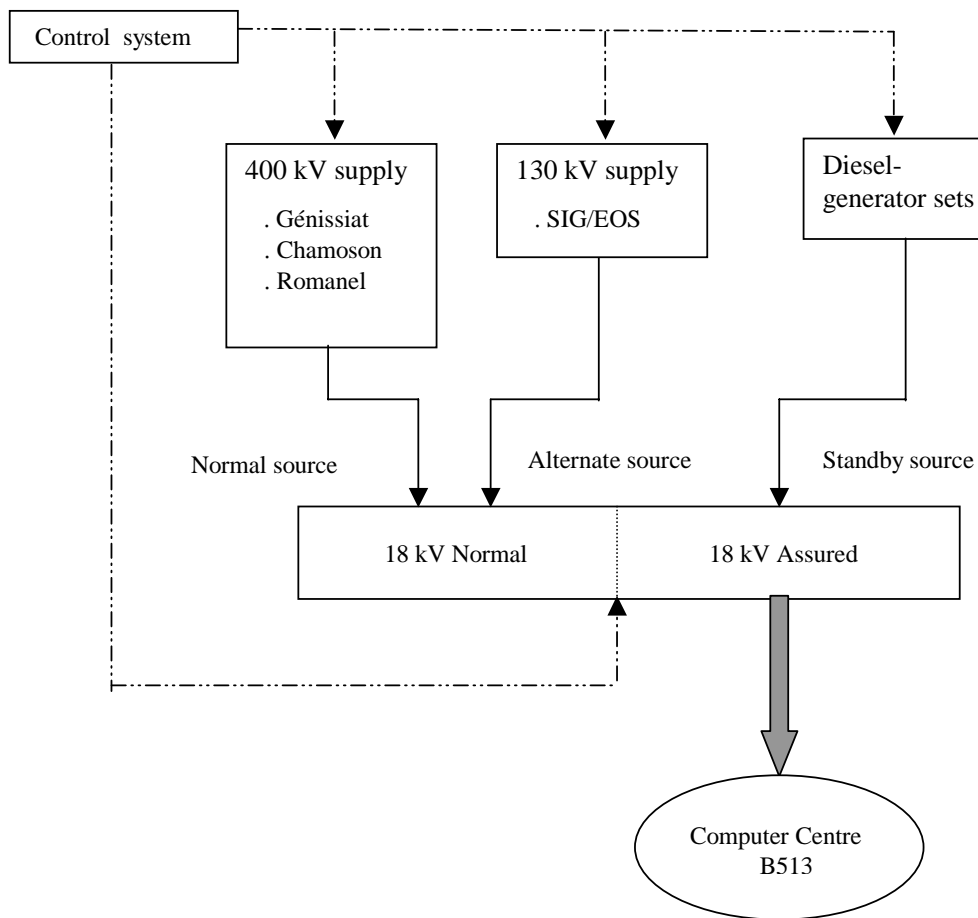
Control system

400 kV supply
. Génissiat
. Chamoson
. Romanel

130 kV supply
. SIG/EOS

Diesel-generator sets

Normal source

Alternate source

Standby source

18 kV Normal

18 kV Assured

Computer Centre
B513